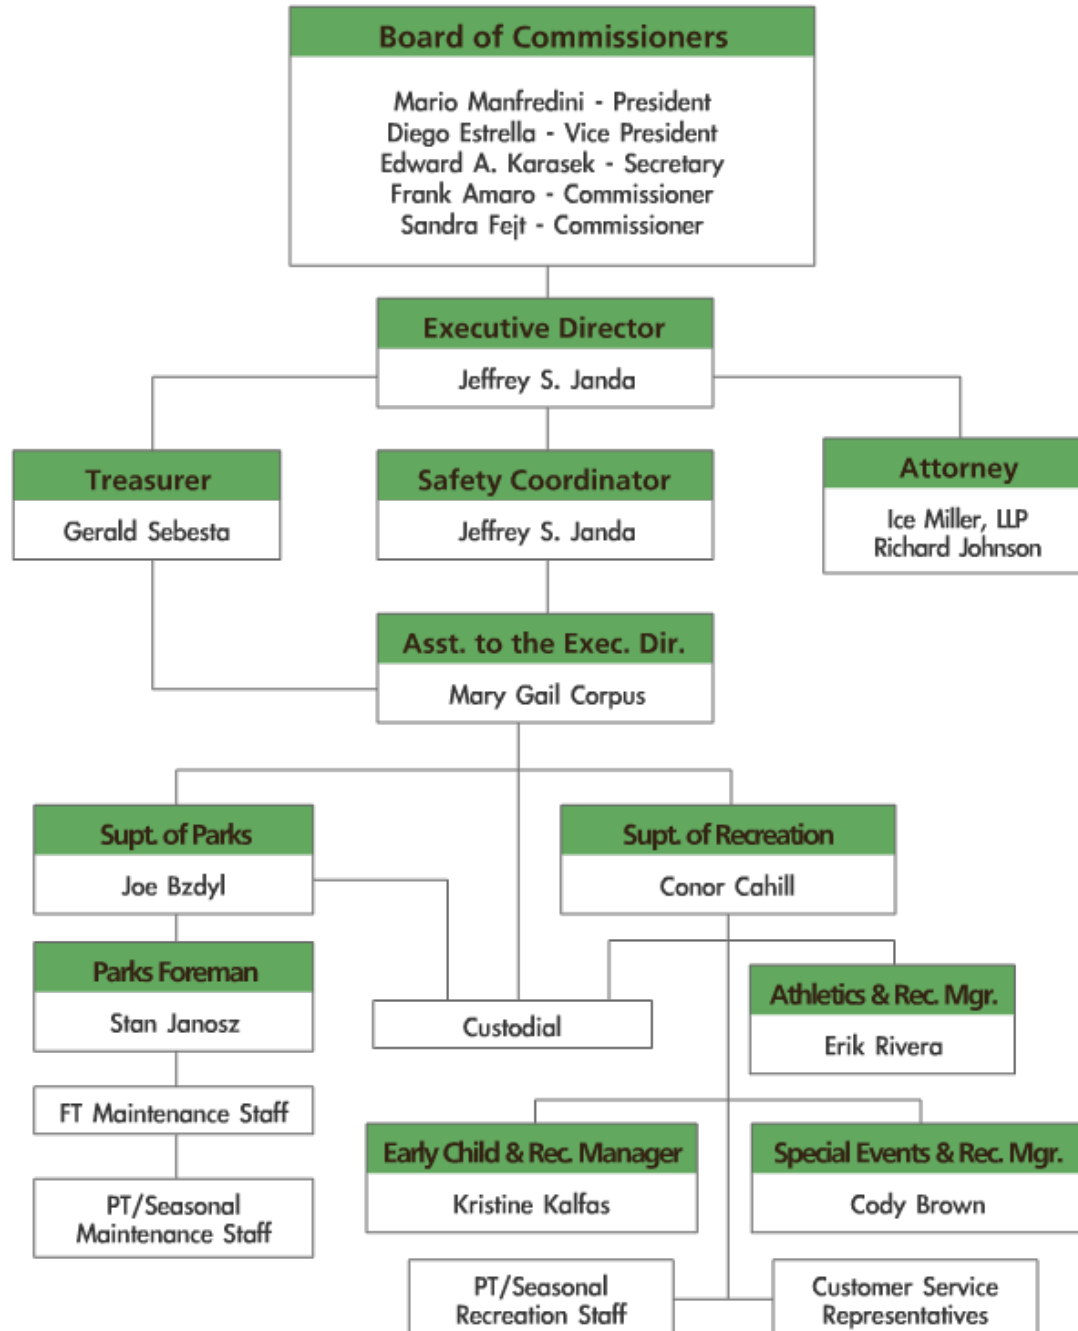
Board of Commissioners

Mario Manfredini - President
Diego Estrella - Vice President
Edward A. Karasek - Secretary
Frank Amaro - Commissioner
Sandra Fejt - Commissioner

Executive Director
Jeffrey S. Janda

Treasurer
Gerald Sebesta

Safety Coordinator
Jeffrey S. Janda

Attorney
Ice Miller, LLP
Richard Johnson

Asst. to the Exec. Dir.
Mary Gail Corpus

Supt. of Parks
Joe Bzdyl

Supt. of Recreation
Conor Cahill

Parks Foreman
Stan Janosz

Custodial

Athletics & Rec. Mgr.
Erik Rivera

FT Maintenance Staff

Early Child & Rec. Manager
Kristine Kalfas

Special Events & Rec. Mgr.
Cody Brown

PT/Seasonal Maintenance Staff

PT/Seasonal Recreation Staff

Customer Service Representatives